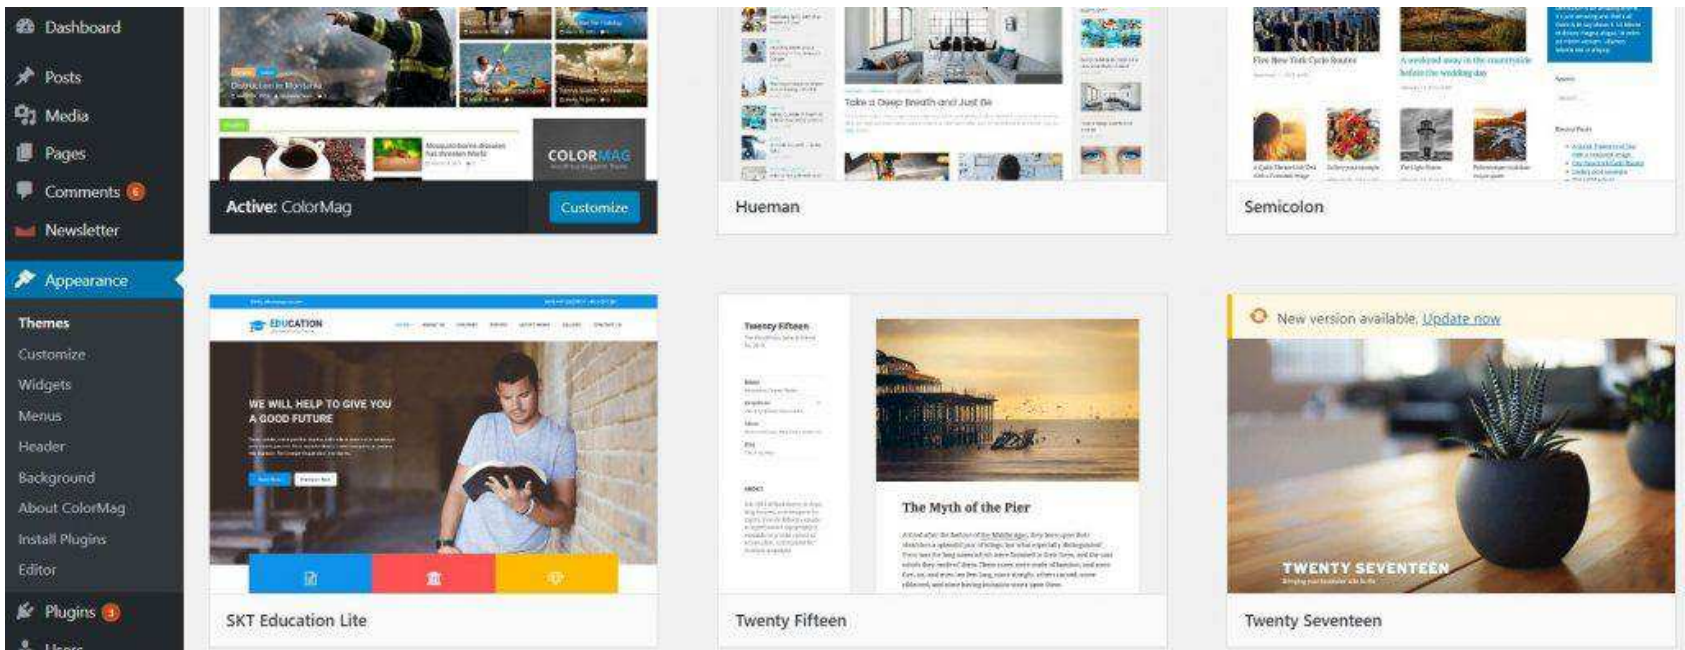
Dashboard
Posts
Media
Pages
Comments 6
Newsletter
Appearance
Themes
Customize
Widgets
Menus
Header
Background
About ColorMag
Install Plugins
Editor
Plugins 3
Users

COLORMAG
Active: ColorMag
Customize

Take a Deep Breath and Just Be
Hueman

Five New York Cycle Routes
A weekend away in the countryside before the wedding day
Semicolon

EDUCATION
WE WILL HELP TO GIVE YOU A GOOD FUTURE
SKT Education Lite

Twenty Fifteen
The Myth of the Pier
Twenty Fifteen

New version available. Update now
TWENTY SEVENTEEN
Twenty Seventeen